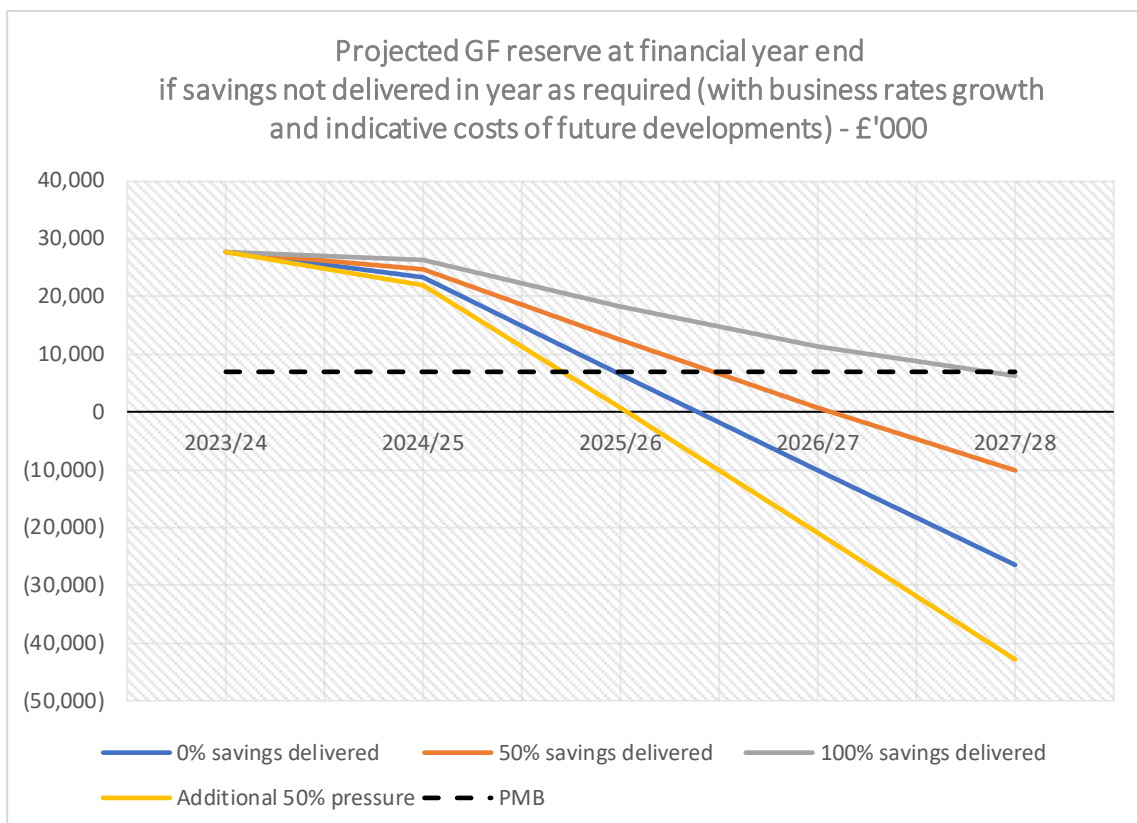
Projected GF reserve at financial year end
if savings not delivered in year as required (with business rates growth and indicative costs of future developments) - £'000

40,000
30,000
20,000
10,000
0
(10,000)
(20,000)
(30,000)
(40,000)
(50,000)

2023/24
2024/25
2025/26
2026/27
2027/28

0% savings delivered
50% savings delivered
100% savings delivered
Additional 50% pressure
PMB